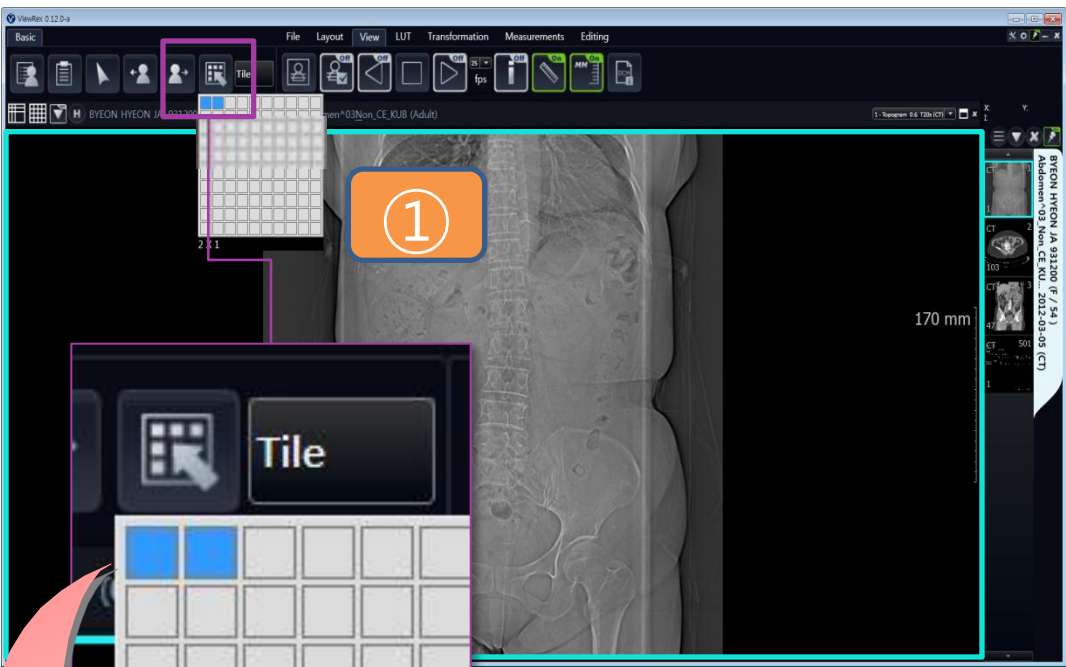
ViewRex 0.12.0-a

Basic

File Layout View LUT Transformation Measurements Editing

Off Off Off 25 fps Off On On

Tile

BYEON HYEON JA 931200 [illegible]men^03_Non_CE_KUB (Adult)

1 - Topogram 0.6 T20s (CT)

X: Y:

2 X 1

①

170 mm

Tile

BYEON HYEON JA 931200 (F / 54 )
Abdomen^03_Non_CE_KU... 2012-03-05 (CT)

CT 1
CT 2 103
CT 3 47
CT 501 1